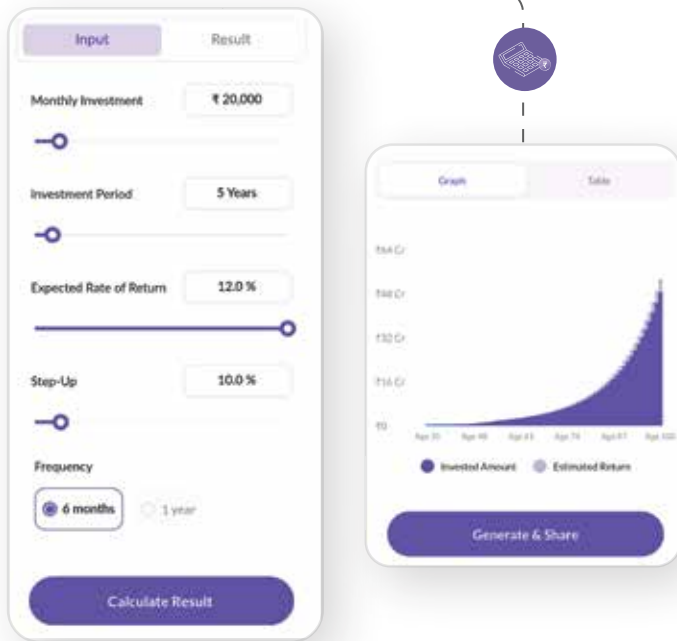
Input

Result

Monthly Investment

₹ 20,000

Investment Period

5 Years

Expected Rate of Return

12.0 %

Step-Up

10.0 %

Frequency

6 months

1 year

Calculate Result

Graph

Table

₹64 Cr

₹48 Cr

₹32 Cr

₹16 Cr

₹0

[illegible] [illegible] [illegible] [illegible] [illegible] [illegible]

Invested Amount

Estimated Return

Generate & Share